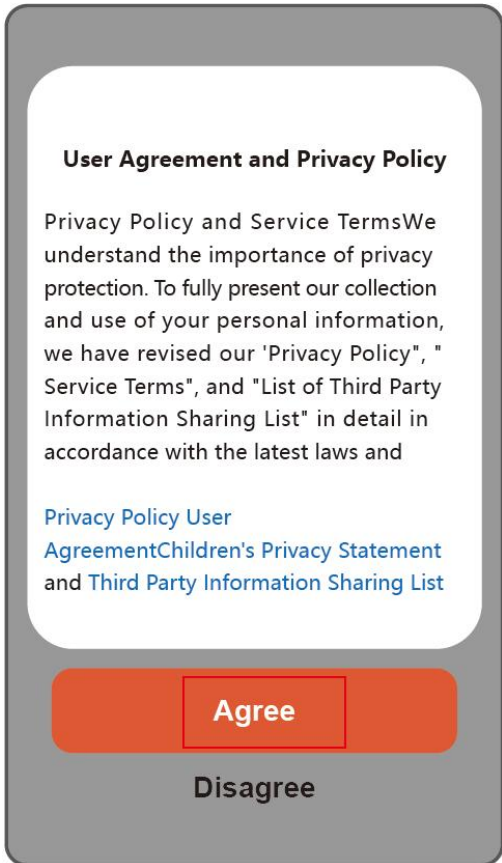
User Agreement and Privacy Policy

Privacy Policy and Service TermsWe understand the importance of privacy protection. To fully present our collection and use of your personal information, we have revised our 'Privacy Policy", " Service Terms", and "List of Third Party Information Sharing List" in detail in accordance with the latest laws and

Privacy Policy User AgreementChildren's Privacy Statement and Third Party Information Sharing List

Agree

Disagree